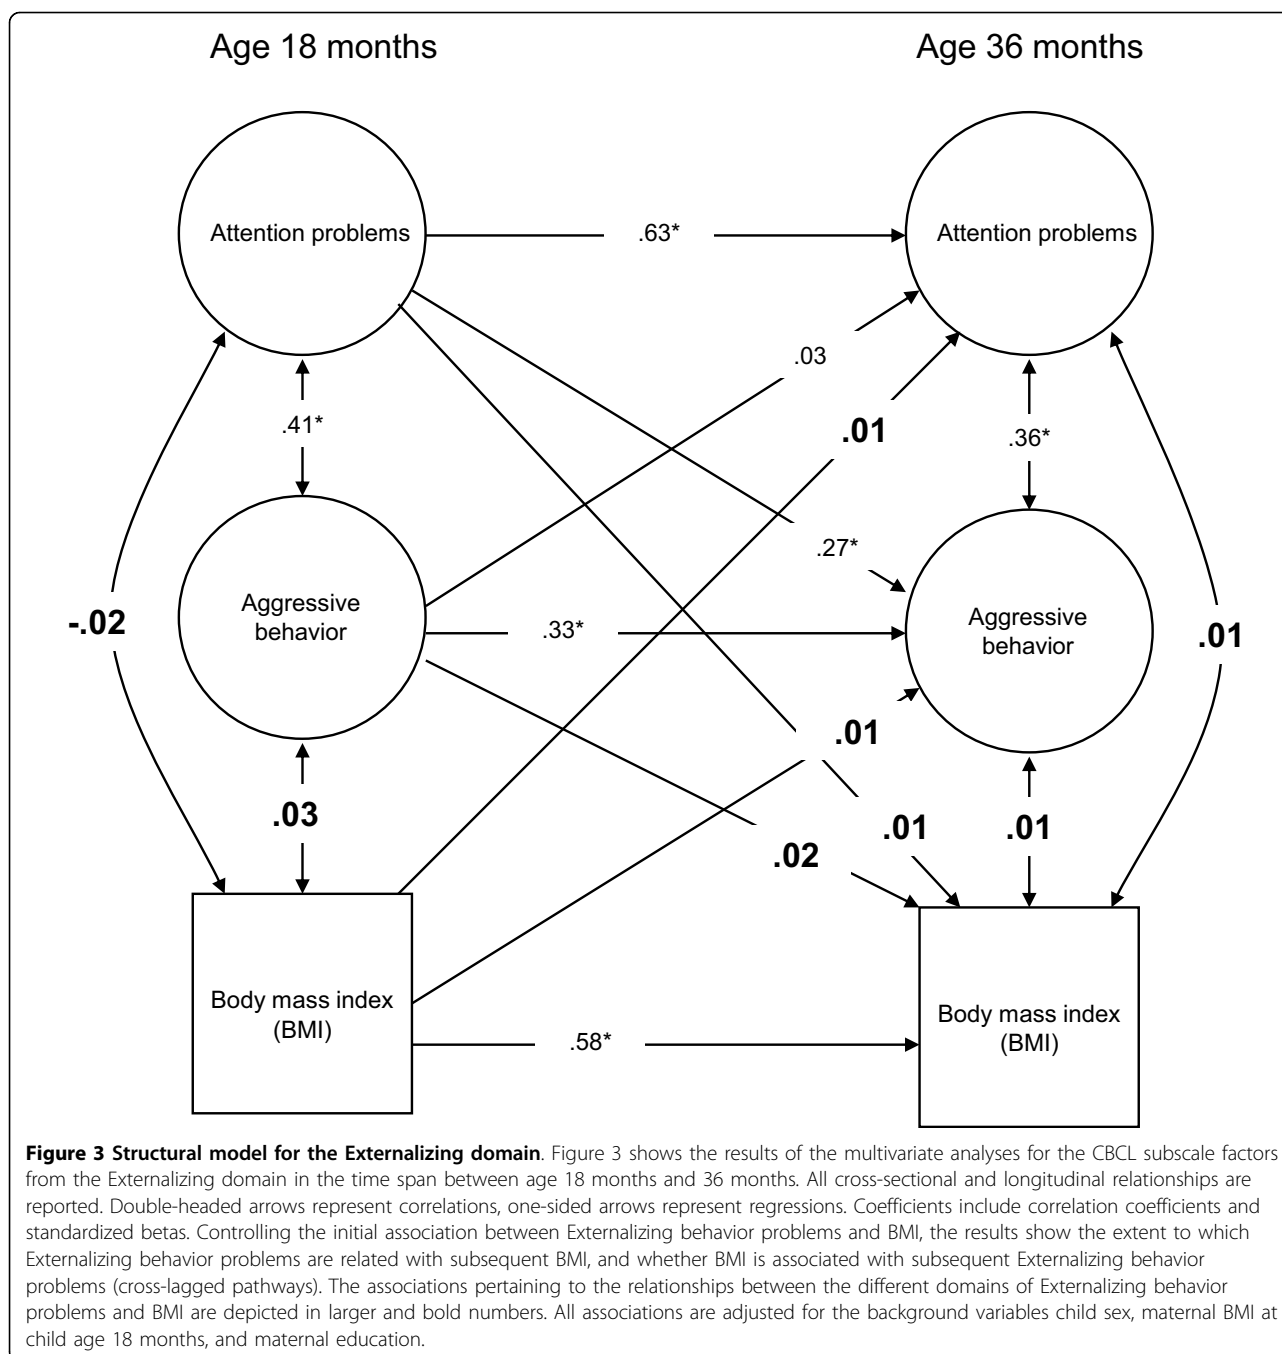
Age 18 months

Age 36 months

Attention problems

.63*

Attention problems

.03

.41*

.01

.36*

.27*

-.02

Aggressive behavior

.33*

Aggressive behavior

.01

.01

.03

.01

.01

.02

Body mass index (BMI)

.58*

Body mass index (BMI)

**Figure 3 Structural model for the Externalizing domain**. Figure 3 shows the results of the multivariate analyses for the CBCL subscale factors from the Externalizing domain in the time span between age 18 months and 36 months. All cross-sectional and longitudinal relationships are reported. Double-headed arrows represent correlations, one-sided arrows represent regressions. Coefficients include correlation coefficients and standardized betas. Controlling the initial association between Externalizing behavior problems and BMI, the results show the extent to which Externalizing behavior problems are related with subsequent BMI, and whether BMI is associated with subsequent Externalizing behavior problems (cross-lagged pathways). The associations pertaining to the relationships between the different domains of Externalizing behavior problems and BMI are depicted in larger and bold numbers. All associations are adjusted for the background variables child sex, maternal BMI at child age 18 months, and maternal education.